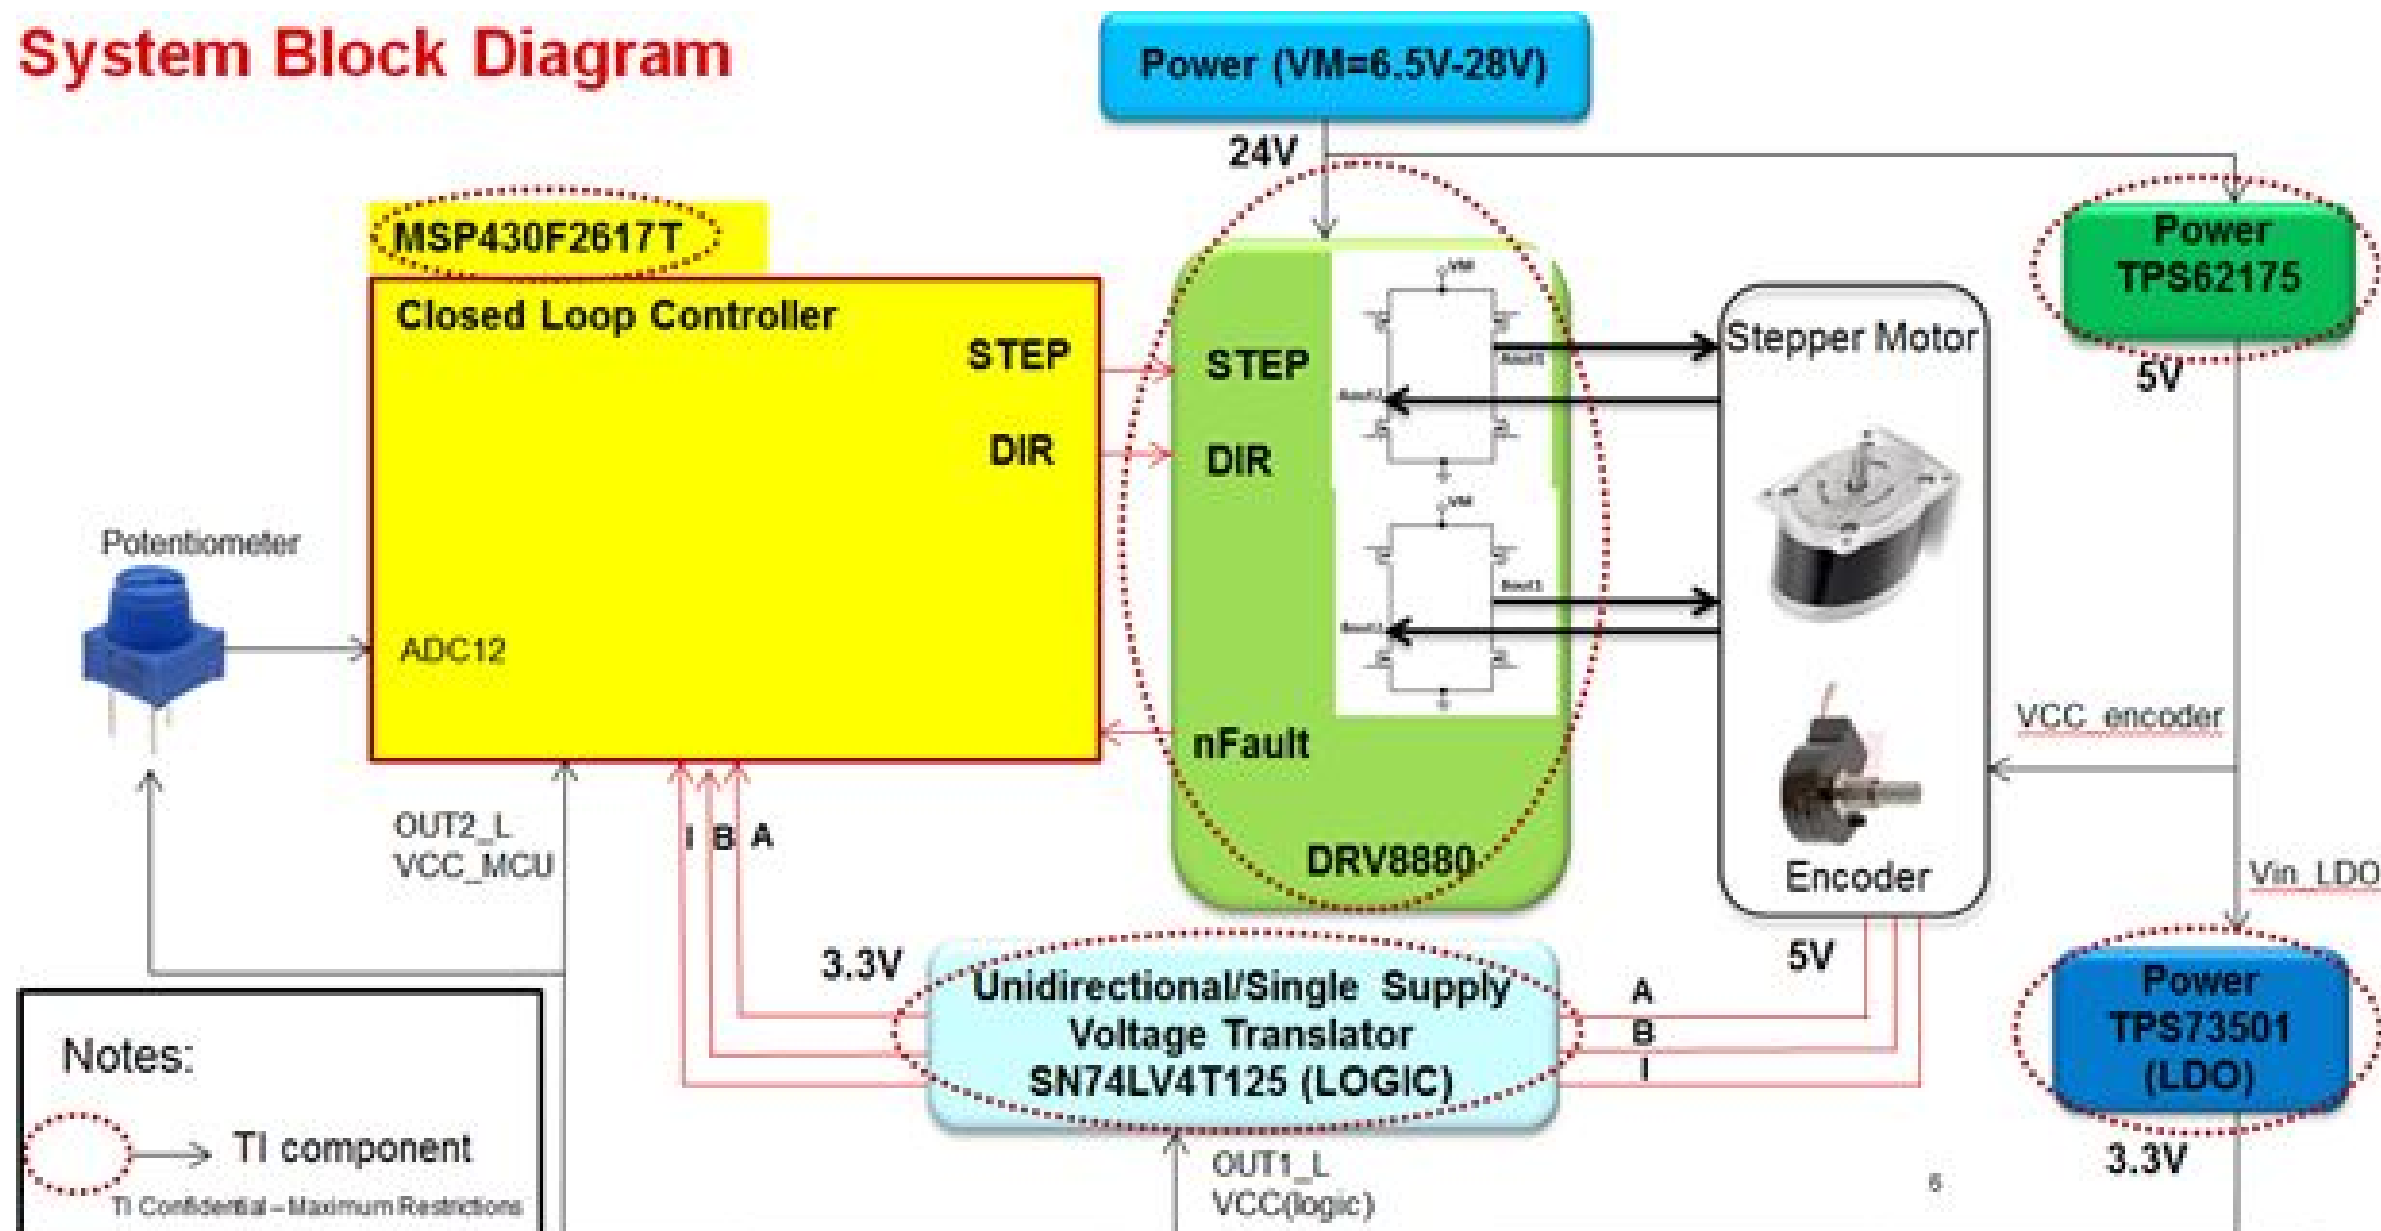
System Block Diagram

Power (VM=6.5V-28V)

24V

MSP430F2617T

Closed Loop Controller

STEP

DIR

ADC12

Potentiometer

STEP

DIR

nFault

DRV8880

VM

VM

Stepper Motor

Encoder

Power TPS62175

5V

VCC_encoder

Vin_LDO

Power TPS73501 (LDO)

3.3V

OUT2_L
VCC_MCU

I B A

3.3V

Unidirectional/Single Supply Voltage Translator SN74LV4T125 (LOGIC)

5V

A
B
I

OUT1_L
VCC(logic)

Notes:

TI component

TI Confidential – Maximum Restrictions

5